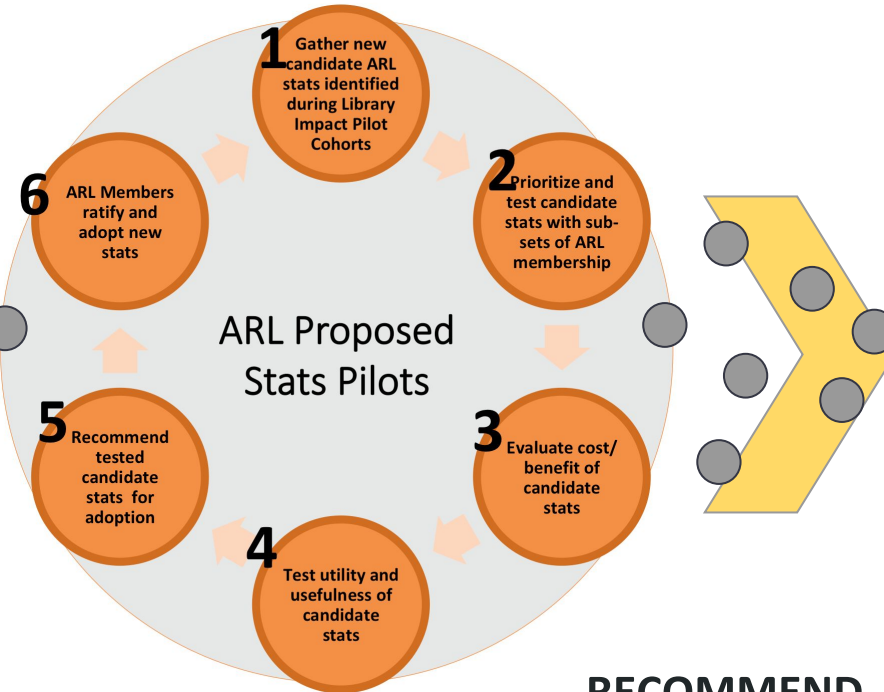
ARL Proposed Stats Pilots

1 Gather new candidate ARL stats identified during Library Impact Pilot Cohorts

2 Prioritize and test candidate stats with subsets of ARL membership

3 Evaluate cost/ benefit of candidate stats

4 Test utility and usefulness of candidate stats

5 Recommend tested candidate stats for adoption

6 ARL Members ratify and adopt new stats

RECOMMEND